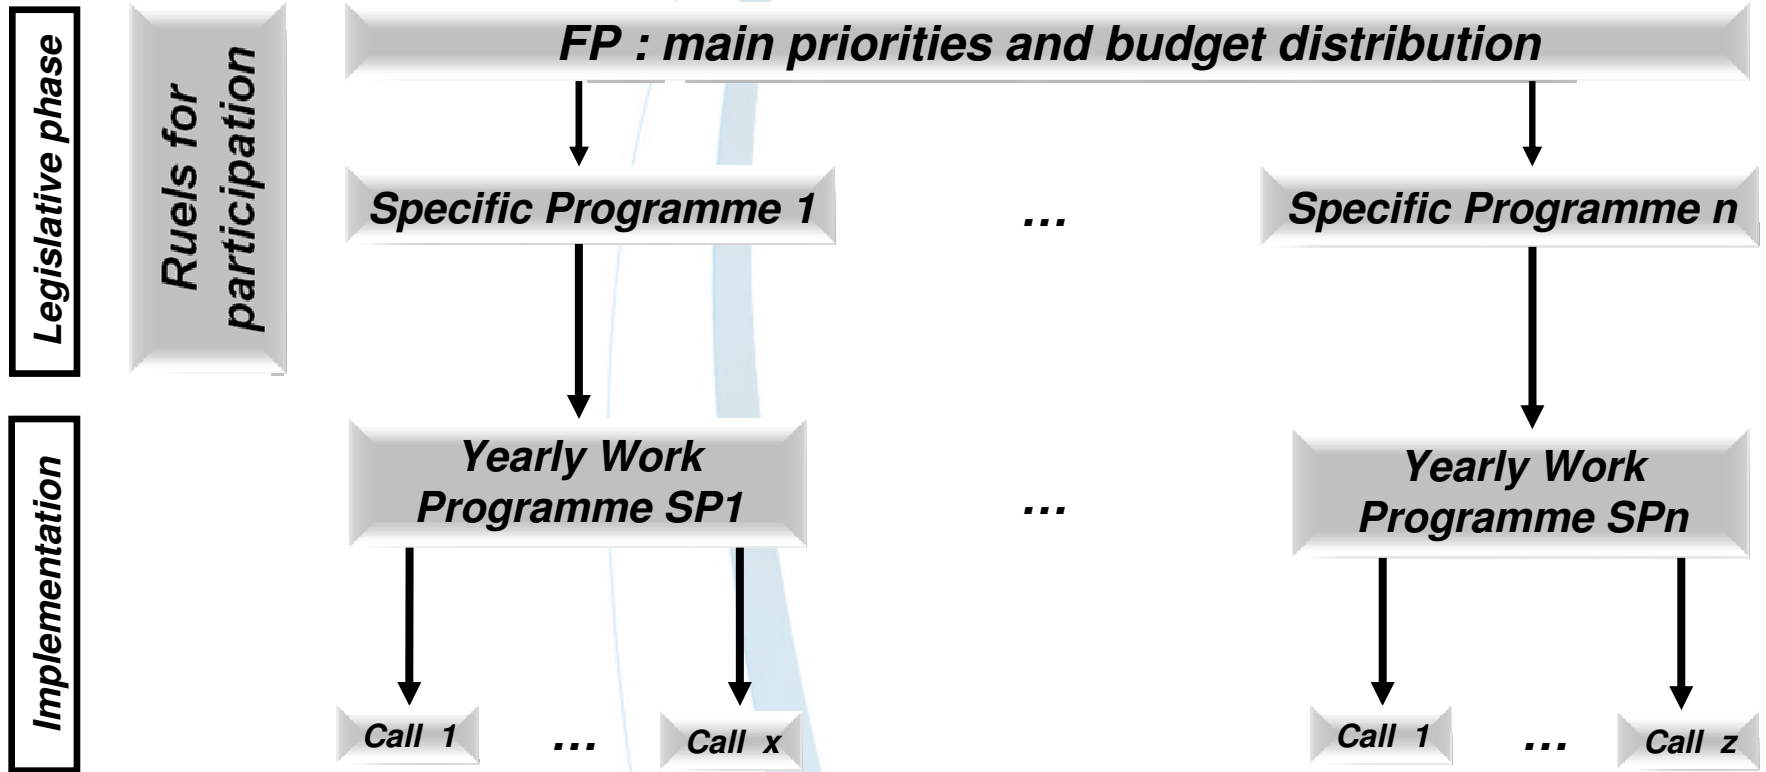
Legislative phase

Ruels for participation

FP : main priorities and budget distribution

Specific Programme 1

…

Specific Programme n

Implementation

Yearly Work Programme SP1

…

Yearly Work Programme SPn

Call 1

…

Call x

Call 1

…

Call z